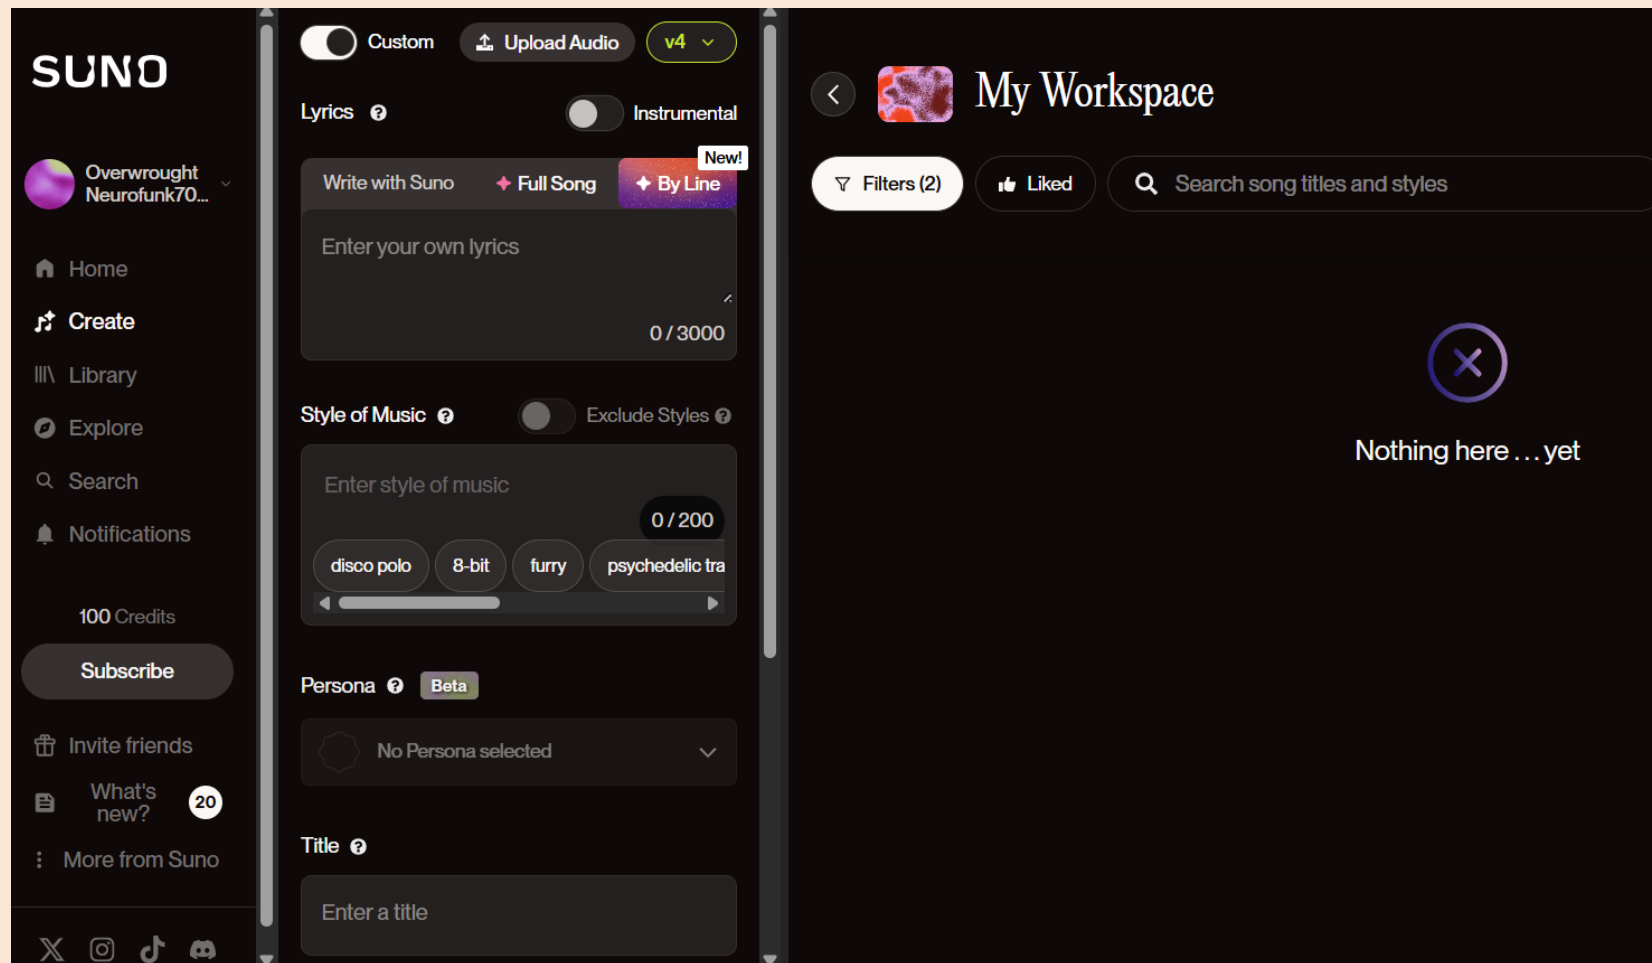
SUNO

Overwrought Neurofunk70...

Home
Create
Library
Explore
Search
Notifications

100 Credits
Subscribe

Invite friends
What's new? 20
More from Suno

Custom
Upload Audio
v4

Lyrics
Instrumental

Write with Suno
Full Song
By Line
New!

Enter your own lyrics
0 / 3000

Style of Music
Exclude Styles

Enter style of music
0 / 200
disco polo
8-bit
furry
psychedelic tra

Persona
Beta
No Persona selected

Title
Enter a title

My Workspace

Filters (2)
Liked
Search song titles and styles

Nothing here . . . yet